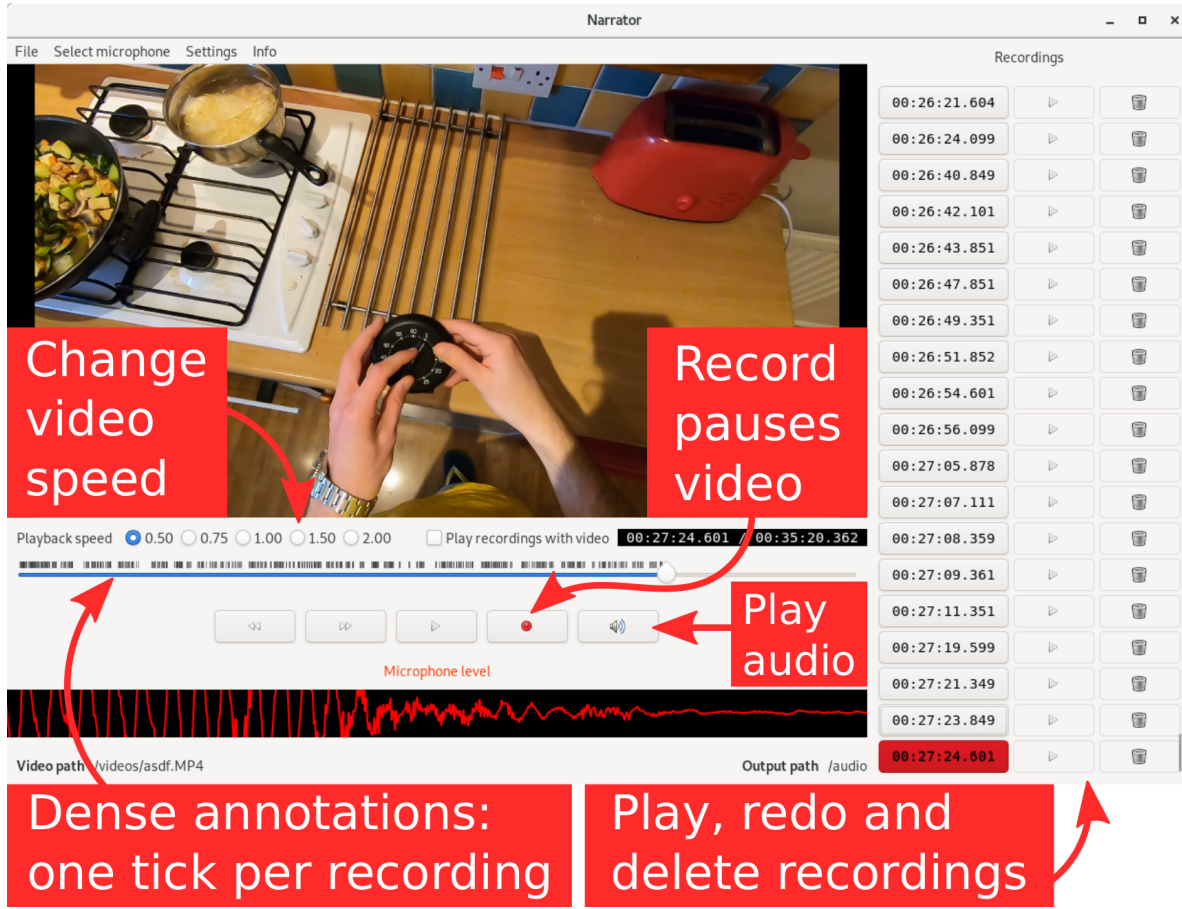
Narrator

File Select microphone Settings Info

Recordings

| 00:26:21.604 |
| 00:26:24.099 |
| 00:26:40.849 |
| 00:26:42.101 |
| 00:26:43.851 |
| 00:26:47.851 |
| 00:26:49.351 |
| 00:26:51.852 |
| 00:26:54.601 |
| 00:26:56.099 |
| 00:27:05.878 |
| 00:27:07.111 |
| 00:27:08.359 |
| 00:27:09.361 |
| 00:27:11.351 |
| 00:27:19.599 |
| 00:27:21.349 |
| 00:27:23.849 |
| 00:27:24.601 |

Change video speed

Record pauses video

Playback speed 0.50 0.75 1.00 1.50 2.00

Play recordings with video

00:27:24.601 / 00:35:20.362

Play audio

Microphone level

Video path /videos/asdf.MP4

Output path /audio

Dense annotations: one tick per recording

Play, redo and delete recordings